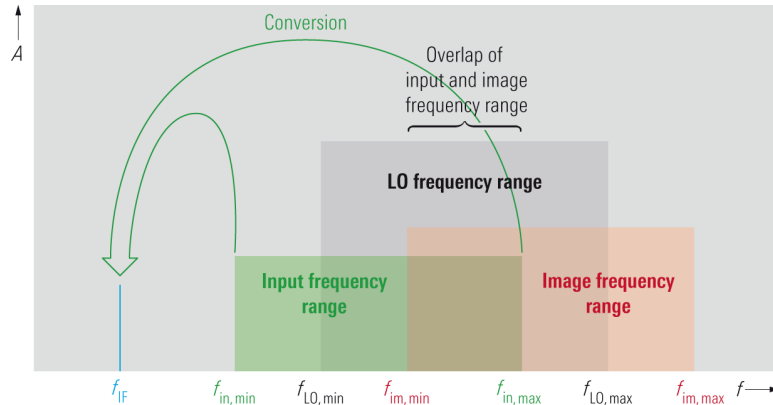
Conversion

$A$

Overlap of input and image frequency range

LO frequency range

Input frequency range

Image frequency range

$f_{IF}$ $f_{in,min}$ $f_{LO,min}$ $f_{im,min}$ $f_{in,max}$ $f_{LO,max}$ $f_{im,max}$ $f$